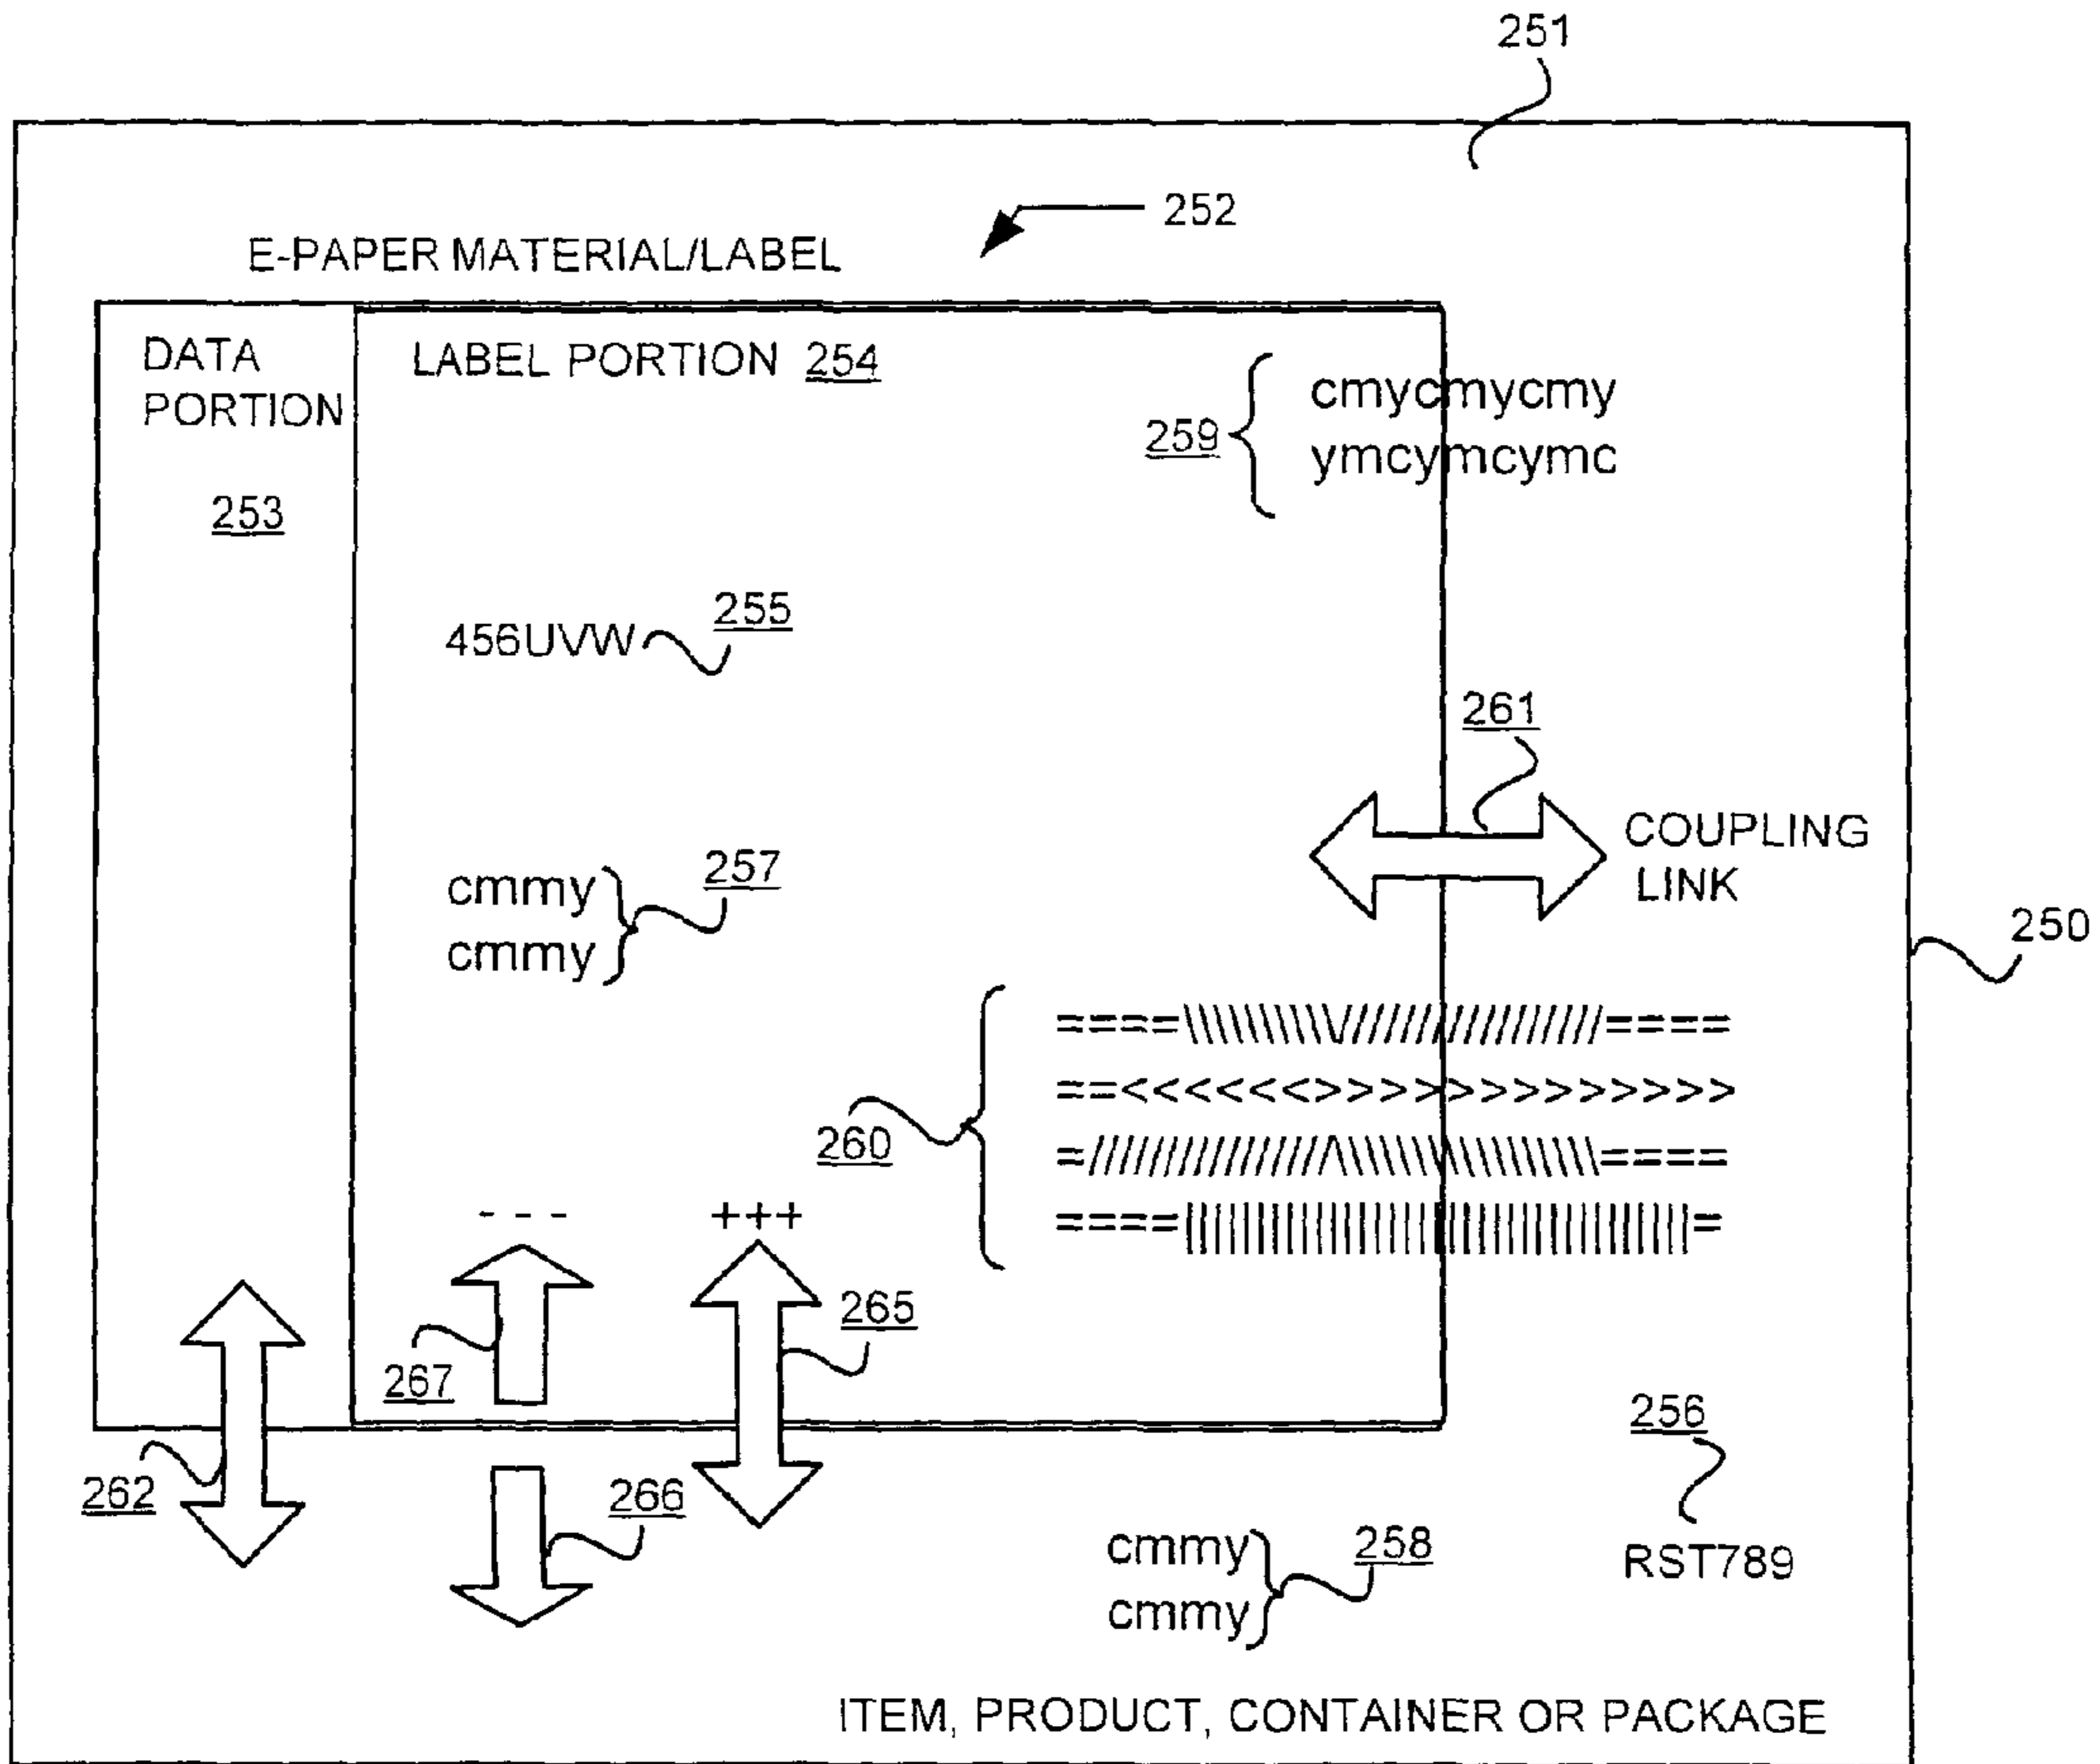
251

252

E-PAPER MATERIAL/LABEL

DATA PORTION

253

LABEL PORTION 254

259 cmycmycmy ymcymcymc

456UVW 255

261

COUPLING LINK

250

cmmy cmmy 257

====\\\\\\\\V////////////////====

==<<<<<<<>>>>>>>>>>>>>>

260 =/////////////Λ\\\\\\\\\\\\\\====

====||||||||||||||||||||||||||||||||=

- - -

+++

265

267

256

262

266

cmmy cmmy 258

RST789

ITEM, PRODUCT, CONTAINER OR PACKAGE